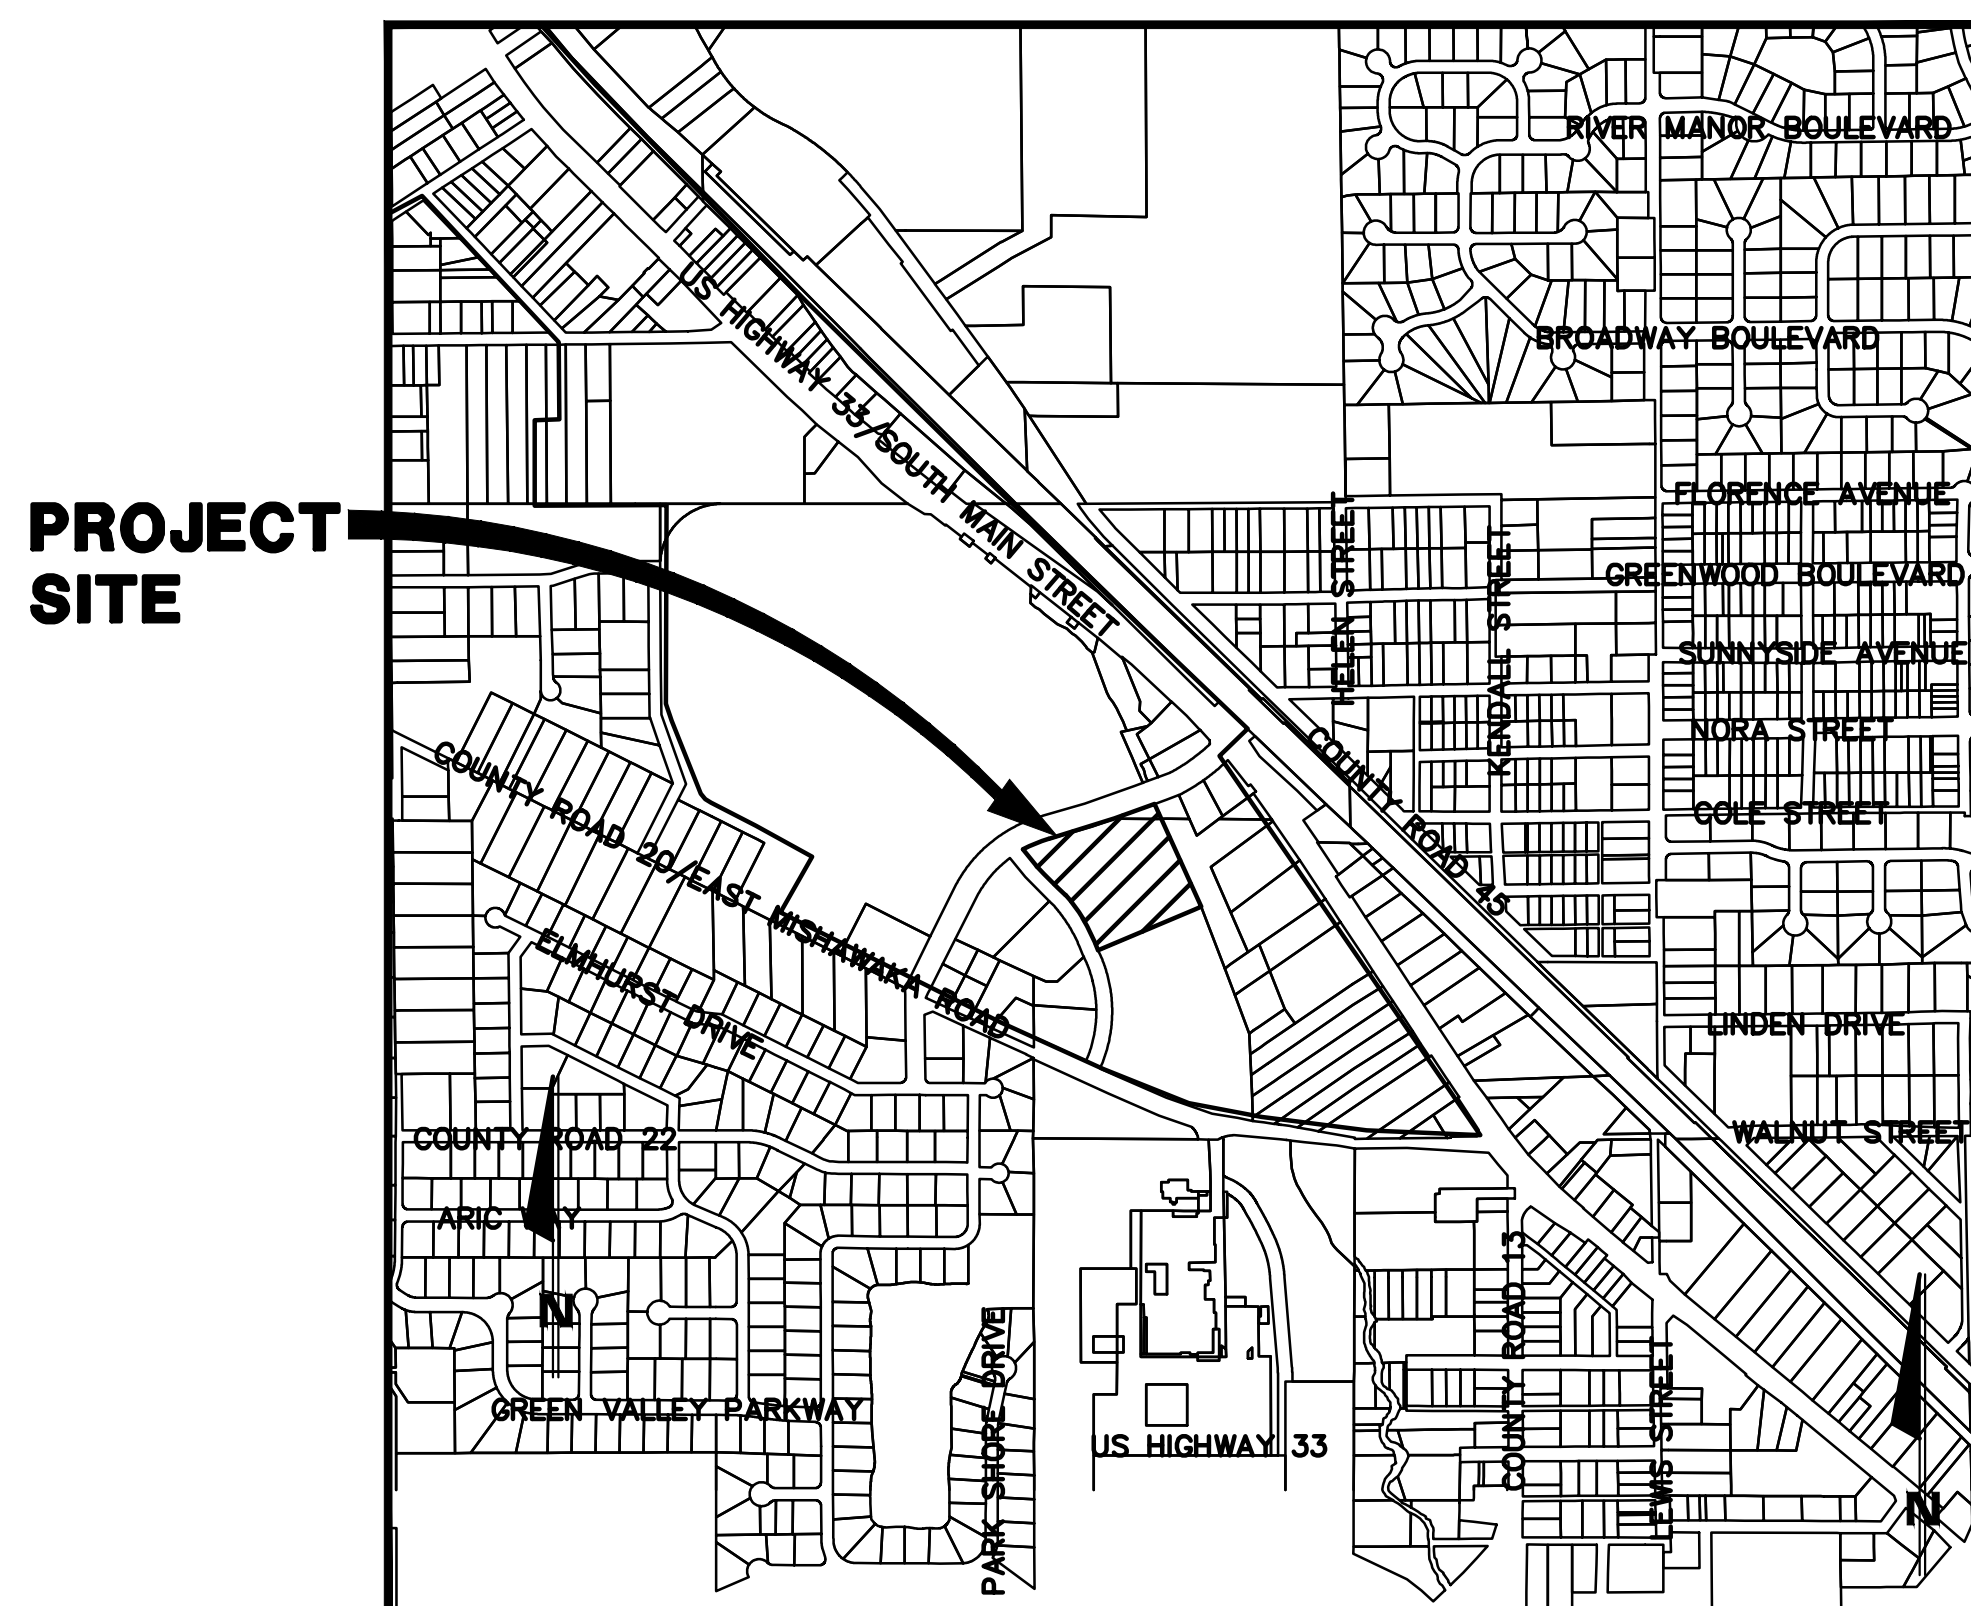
PROJECT SITE

RIVER MANOR BOULEVARD

BROADWAY BOULEVARD

US HIGHWAY 33/SOUTH MAIN STREET

FLORENCE AVENUE

GREENWOOD BOULEVARD

SUNNYSIDE AVENUE

HELEN STREET

KENDALL STREET

NORA STREET

COLE STREET

COUNTY ROAD 45

COUNTY ROAD 20/EAST MISHAWAKA ROAD

ELMHURST DRIVE

LINDEN DRIVE

WALNUT STREET

COUNTY ROAD 22

ARIC WAY

N

GREEN VALLEY PARKWAY

PARK SHORE DRIVE

US HIGHWAY 33

COUNTY ROAD 13

LEWIS STREET

N